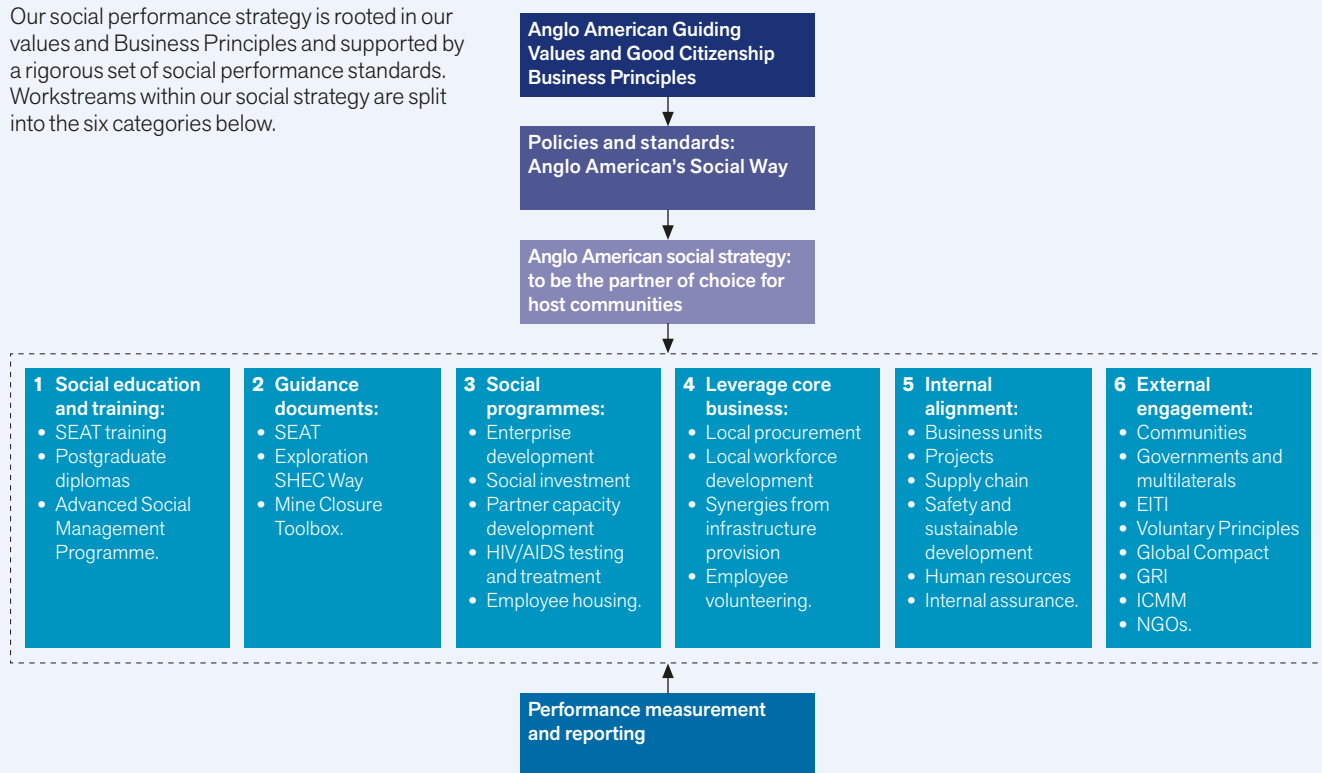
Our social performance strategy is rooted in our values and Business Principles and supported by a rigorous set of social performance standards. Workstreams within our social strategy are split into the six categories below.

Anglo American Guiding Values and Good Citizenship Business Principles

Policies and standards: Anglo American's Social Way

Anglo American social strategy: to be the partner of choice for host communities

1 Social education and training:
• SEAT training
• Postgraduate diplomas
• Advanced Social Management Programme.

2 Guidance documents:
• SEAT
• Exploration SHEC Way
• Mine Closure Toolbox.

3 Social programmes:
• Enterprise development
• Social investment
• Partner capacity development
• HIV/AIDS testing and treatment
• Employee housing.

4 Leverage core business:
• Local procurement
• Local workforce development
• Synergies from infrastructure provision
• Employee volunteering.

5 Internal alignment:
• Business units
• Projects
• Supply chain
• Safety and sustainable development
• Human resources
• Internal assurance.

6 External engagement:
• Communities
• Governments and multilaterals
• EITI
• Voluntary Principles
• Global Compact
• GRI
• ICMM
• NGOs.

Performance measurement and reporting